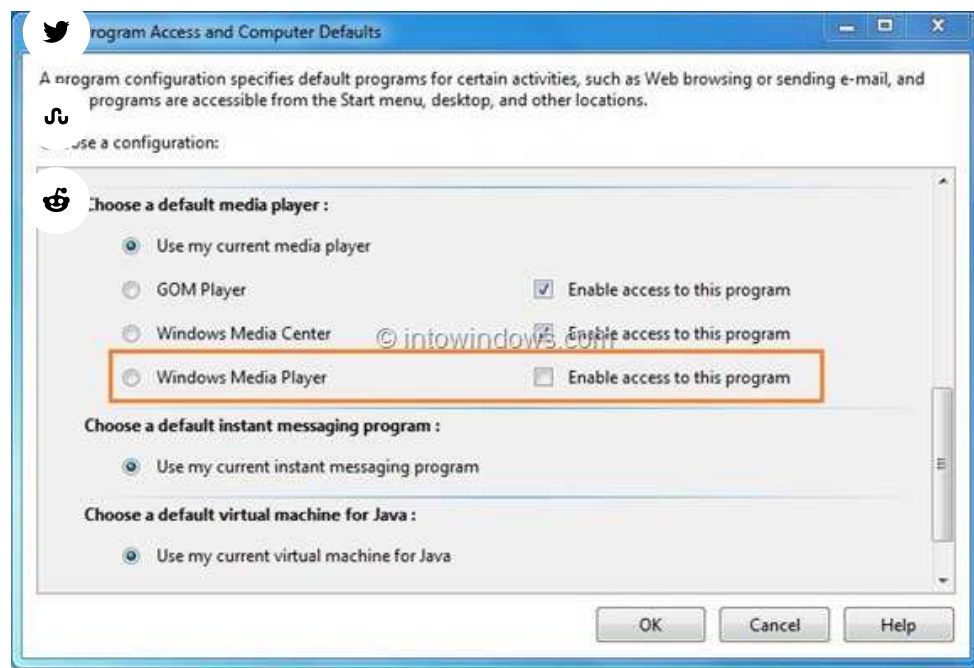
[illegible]rogram Access and Computer Defaults

A program configuration specifies default programs for certain activities, such as Web browsing or sending e-mail, and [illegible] programs are accessible from the Start menu, desktop, and other locations.

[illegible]ose a configuration:

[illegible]hoose a default media player :

Use my current media player

GOM Player

Enable access to this program

Windows Media Center

Enable access to this program

© intowindows.com

Windows Media Player

Enable access to this program

Choose a default instant messaging program :

Use my current instant messaging program

Choose a default virtual machine for Java :

Use my current virtual machine for Java

OK

Cancel

Help